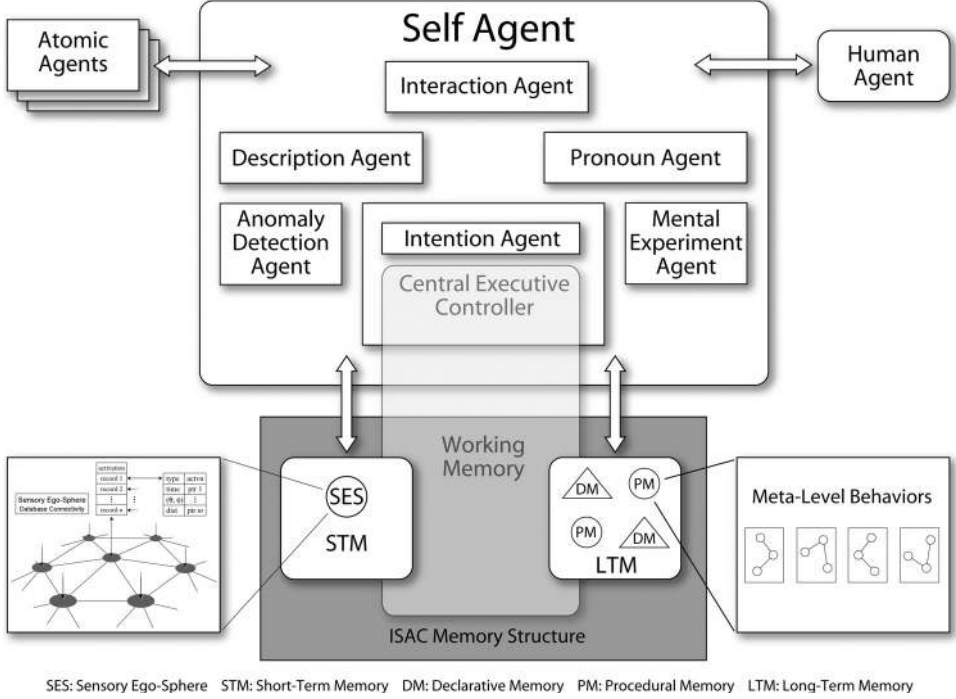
Self Agent

Atomic Agents

Human Agent

Interaction Agent

Description Agent

Pronoun Agent

Anomaly Detection Agent

Intention Agent

Mental Experiment Agent

Central Executive Controller

Working Memory

Sensory Ego-Sphere Database Connectivity

activation
record 1
record 2
⋮
record n

type | active
time | ptr 1
elt, qsi | ⋮
dist | ptr nn

SES

STM

DM

PM

PM

DM

LTM

Meta-Level Behaviors

ISAC Memory Structure

SES: Sensory Ego-Sphere STM: Short-Term Memory DM: Declarative Memory PM: Procedural Memory LTM: Long-Term Memory